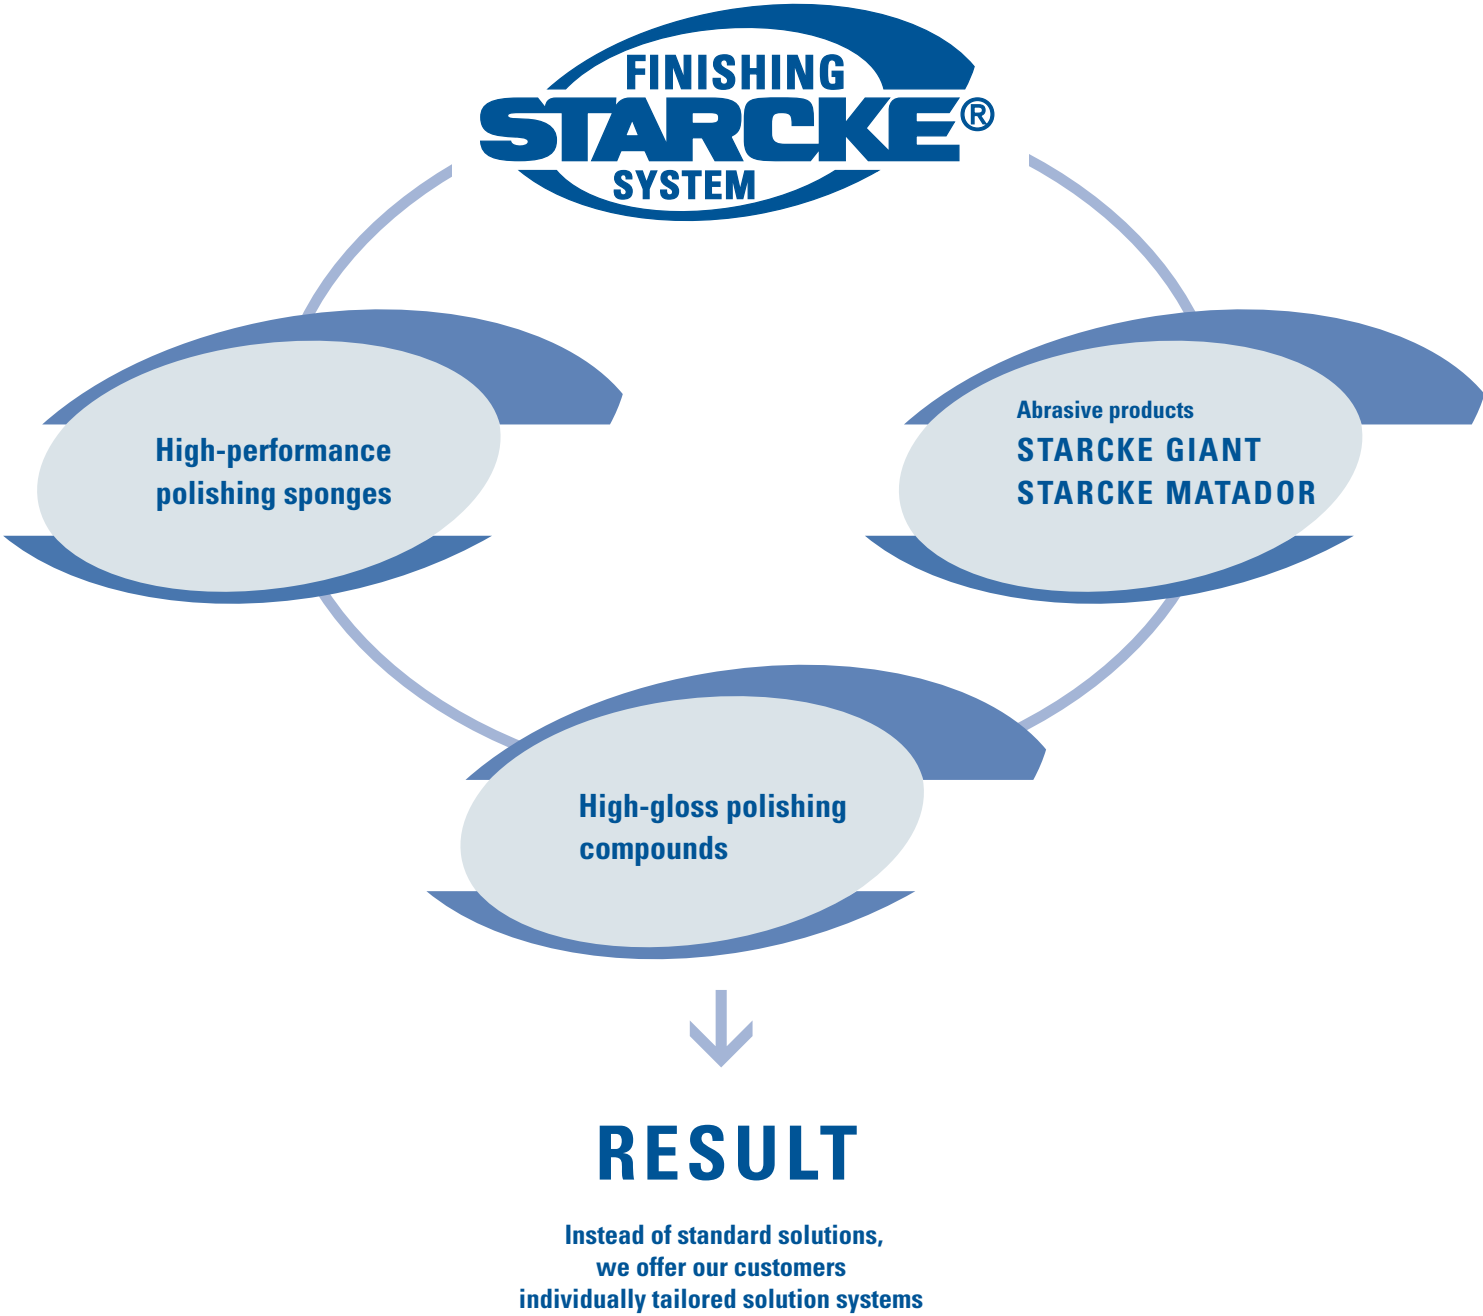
FINISHING
STARCKE®
SYSTEM

High-performance polishing sponges

Abrasive products
STARCKE GIANT
STARCKE MATADOR

High-gloss polishing compounds

RESULT

Instead of standard solutions, we offer our customers individually tailored solution systems